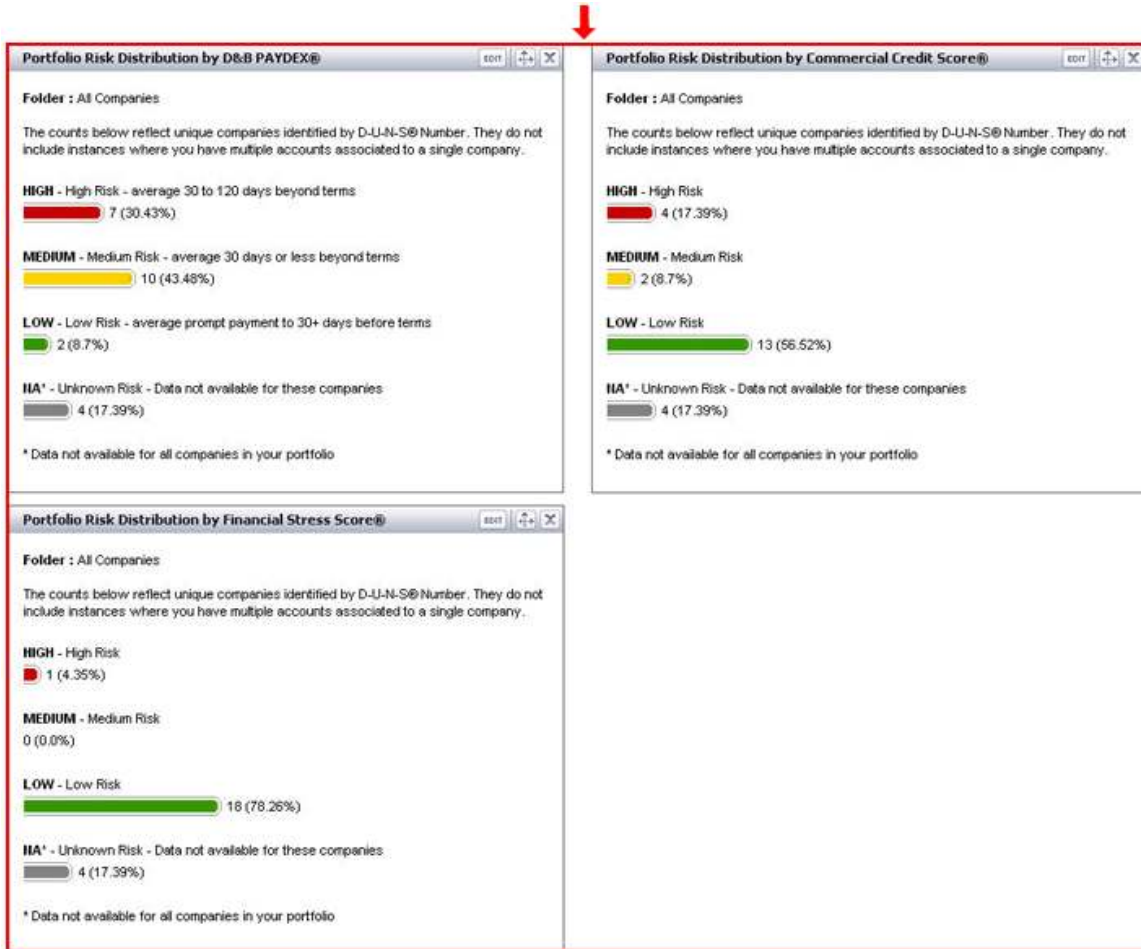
Portfolio Risk Distribution by D&B PAYDEX®

EDIT

Folder : All Companies

The counts below reflect unique companies identified by D-U-N-S® Number. They do not include instances where you have multiple accounts associated to a single company.

HIGH - High Risk - average 30 to 120 days beyond terms
7 (30.43%)

MEDIUM - Medium Risk - average 30 days or less beyond terms
10 (43.48%)

LOW - Low Risk - average prompt payment to 30+ days before terms
2 (8.7%)

NA* - Unknown Risk - Data not available for these companies
4 (17.39%)

* Data not available for all companies in your portfolio

Portfolio Risk Distribution by Commercial Credit Score®

EDIT

Folder : All Companies

The counts below reflect unique companies identified by D-U-N-S® Number. They do not include instances where you have multiple accounts associated to a single company.

HIGH - High Risk
4 (17.39%)

MEDIUM - Medium Risk
2 (8.7%)

LOW - Low Risk
13 (56.52%)

NA* - Unknown Risk - Data not available for these companies
4 (17.39%)

* Data not available for all companies in your portfolio

Portfolio Risk Distribution by Financial Stress Score®

EDIT

Folder : All Companies

The counts below reflect unique companies identified by D-U-N-S® Number. They do not include instances where you have multiple accounts associated to a single company.

HIGH - High Risk
1 (4.35%)

MEDIUM - Medium Risk
0 (0.0%)

LOW - Low Risk
18 (78.26%)

NA* - Unknown Risk - Data not available for these companies
4 (17.39%)

* Data not available for all companies in your portfolio